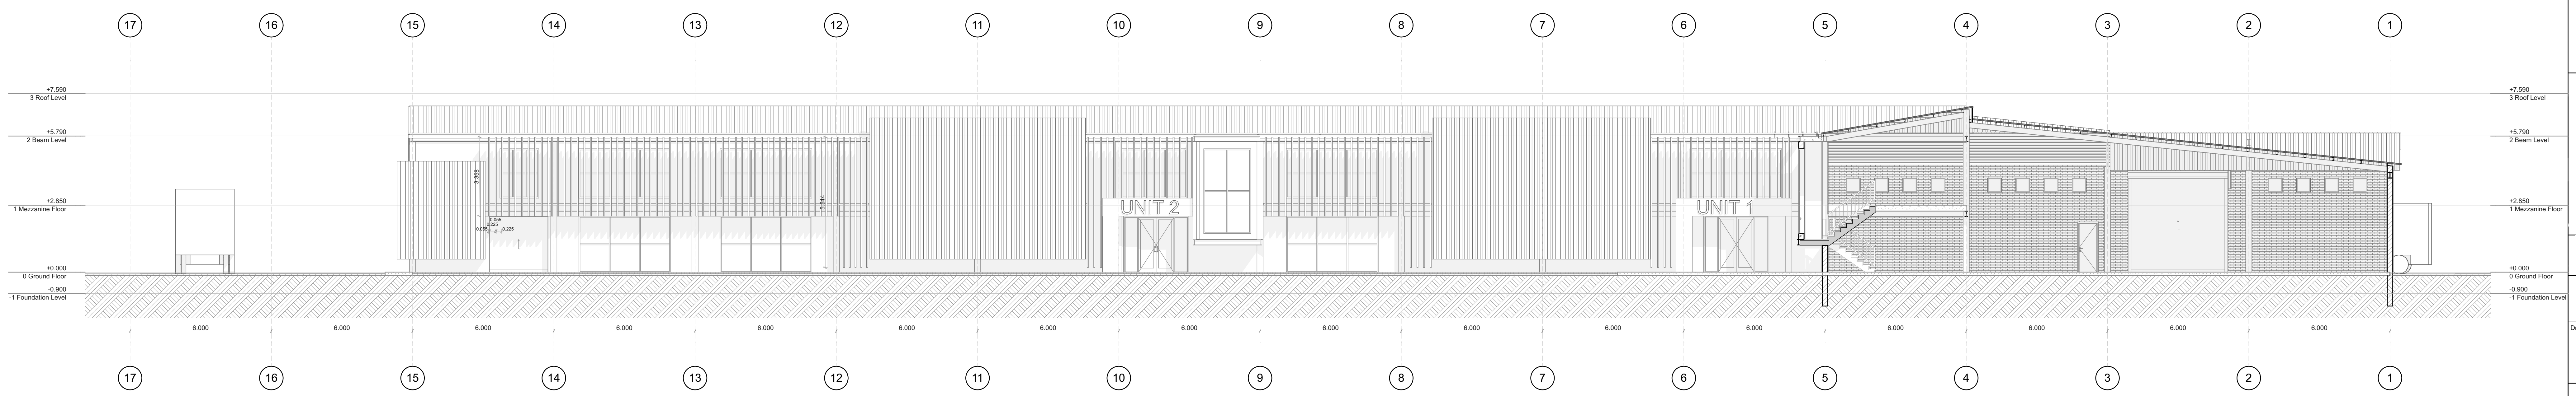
17 16 15 14 13 12 11 10 9 8 7 6 5 4 3 2 1

+7.590
3 Roof Level

+5.790
2 Beam Level

+2.850
1 Mezzanine Floor

±0.000
0 Ground Floor

-0.900
-1 Foundation Level

+7.590
3 Roof Level

+5.790
2 Beam Level

+2.850
1 Mezzanine Floor

±0.000
0 Ground Floor

-0.900
-1 Foundation Level

3.368

5.644

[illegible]

UNIT 2

UNIT 1

6.000 6.000 6.000 6.000 6.000 6.000 6.000 6.000 6.000 6.000 6.000 6.000 6.000 6.000 6.000 6.000

17 16 15 14 13 12 11 10 9 8 7 6 5 4 3 2 1